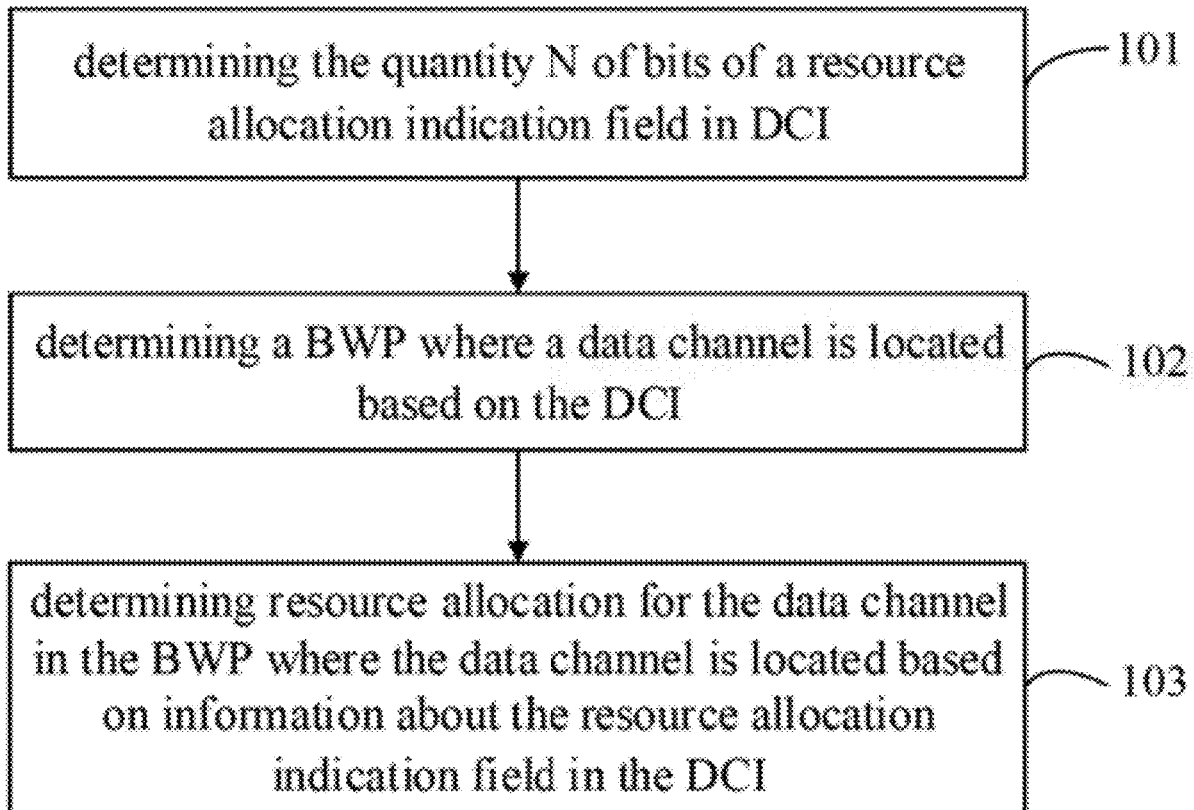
determining the quantity N of bits of a resource allocation indication field in DCI

101

determining a BWP where a data channel is located based on the DCI

102

determining resource allocation for the data channel in the BWP where the data channel is located based on information about the resource allocation indication field in the DCI

103